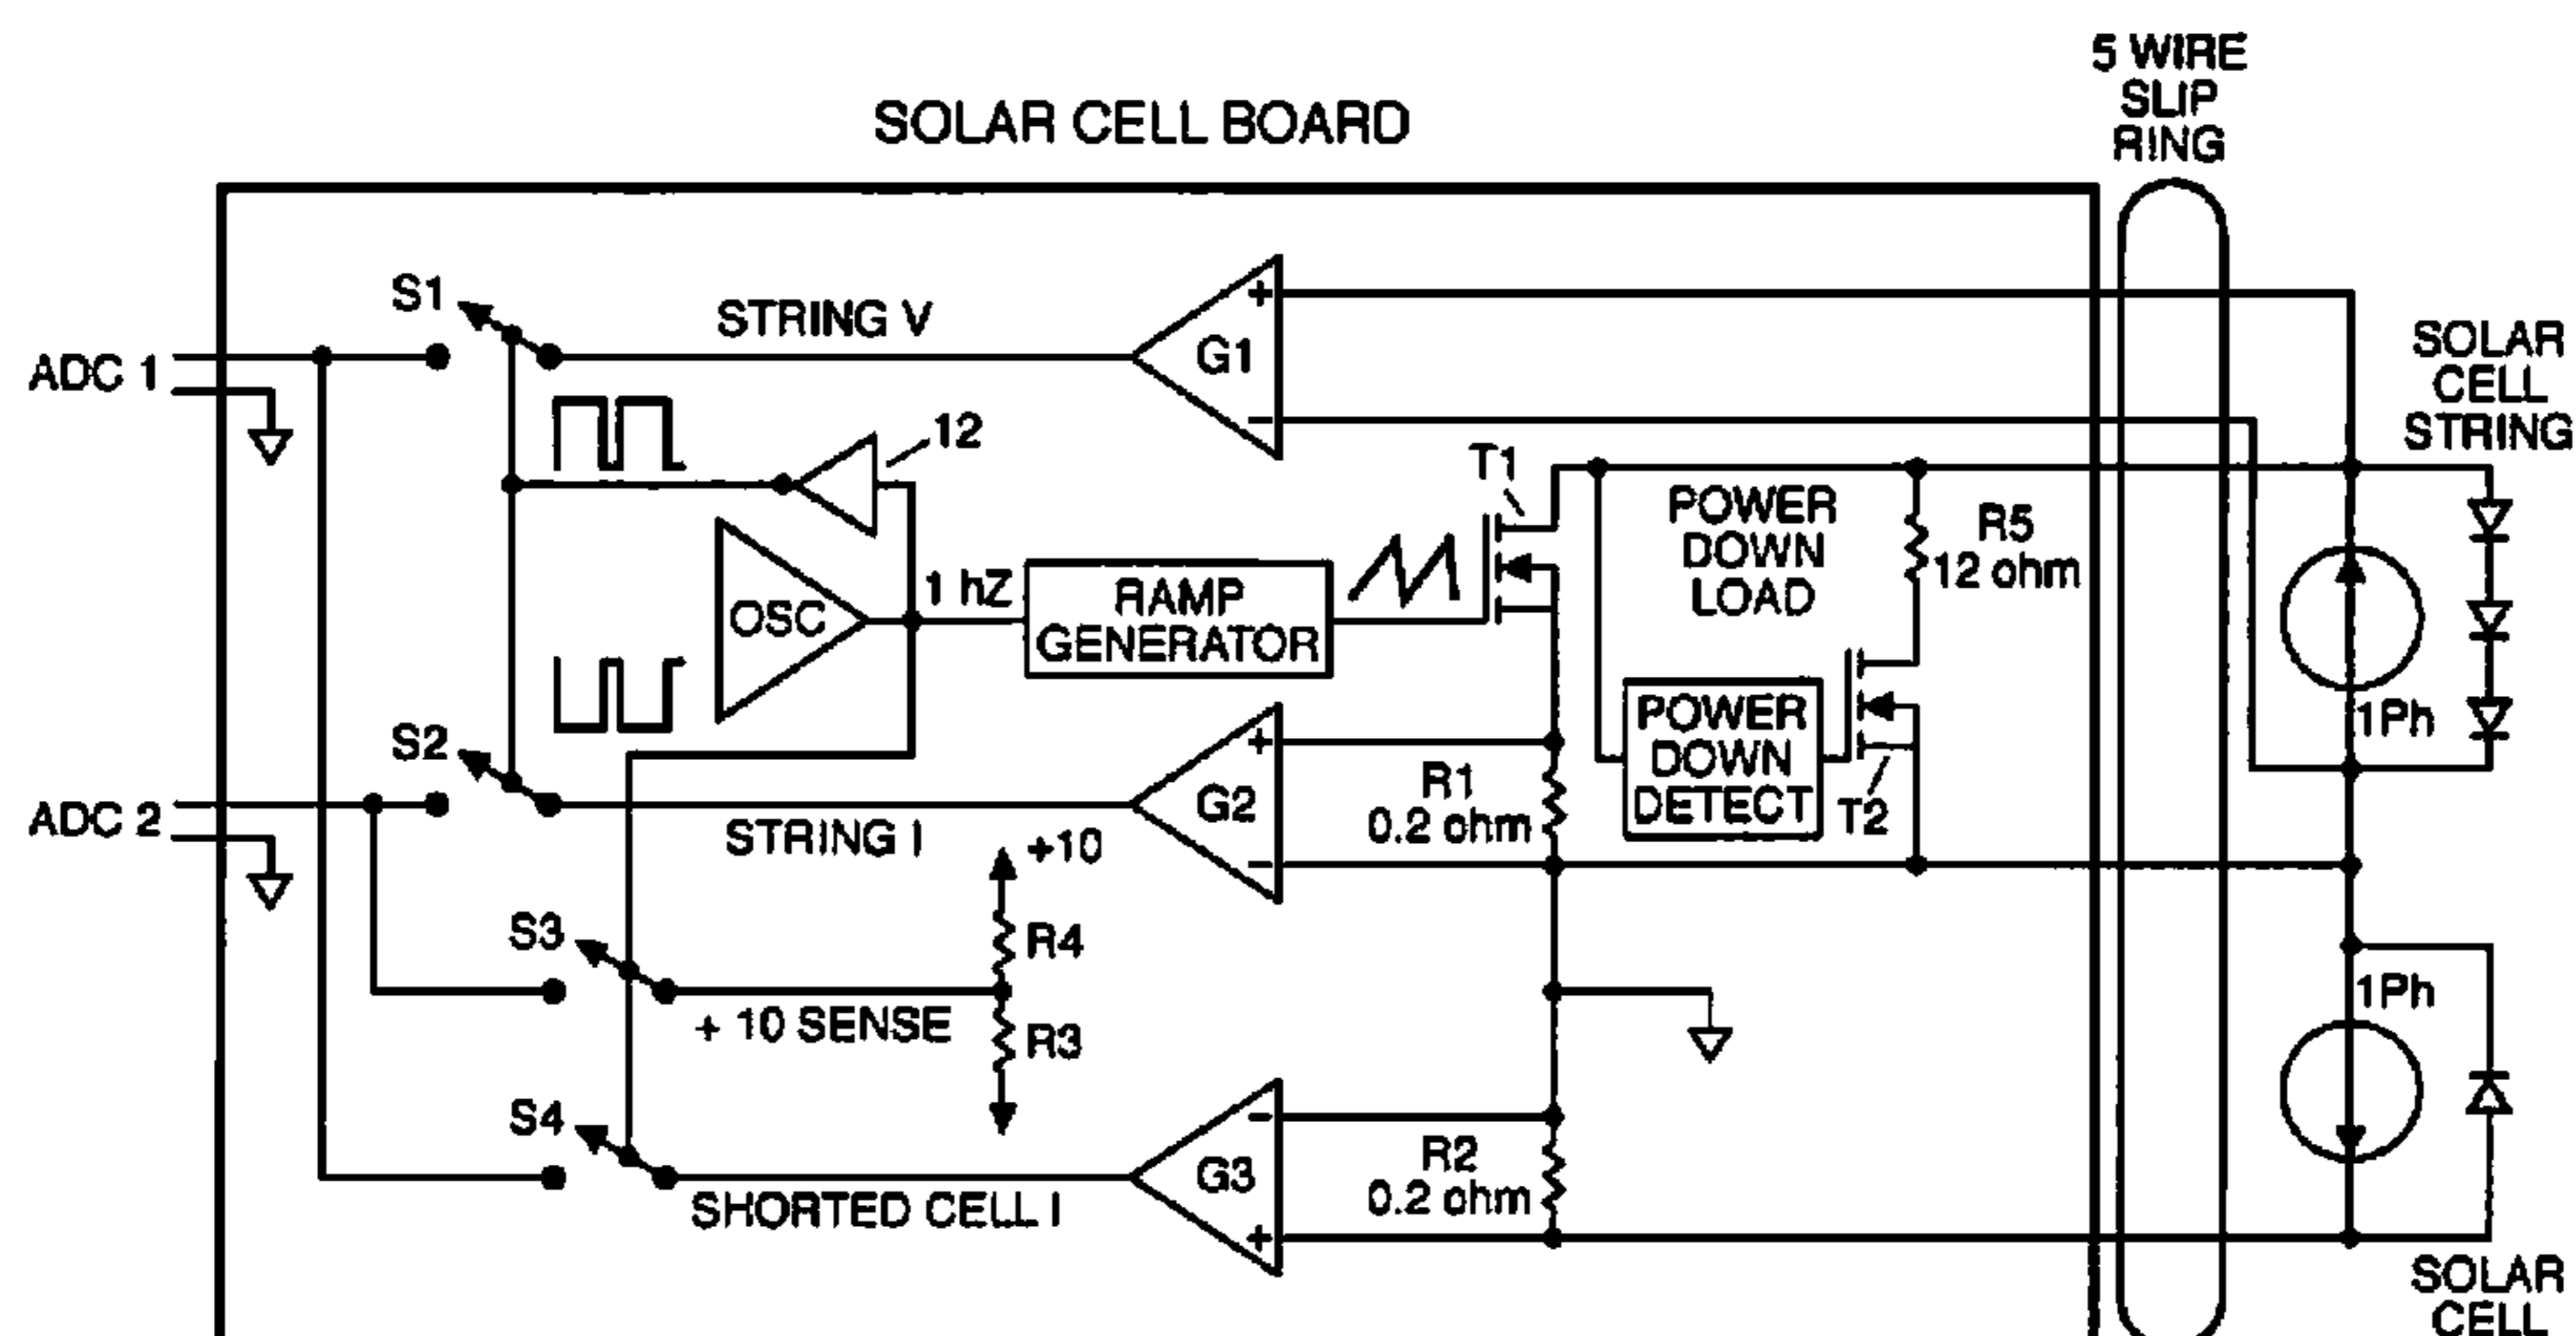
5 WIRE SLIP RING

SOLAR CELL BOARD

S1

STRING V

G1

+

−

SOLAR CELL STRING

ADC 1

12

T1

POWER DOWN LOAD

R5 12 ohm

OSC

1 hZ

RAMP GENERATOR

POWER DOWN DETECT

T2

1Ph

S2

G2

+

−

R1 0.2 ohm

ADC 2

STRING I

+10

S3

R4

+ 10 SENSE

R3

1Ph

S4

G3

−

+

R2 0.2 ohm

SHORTED CELL I

SOLAR CELL